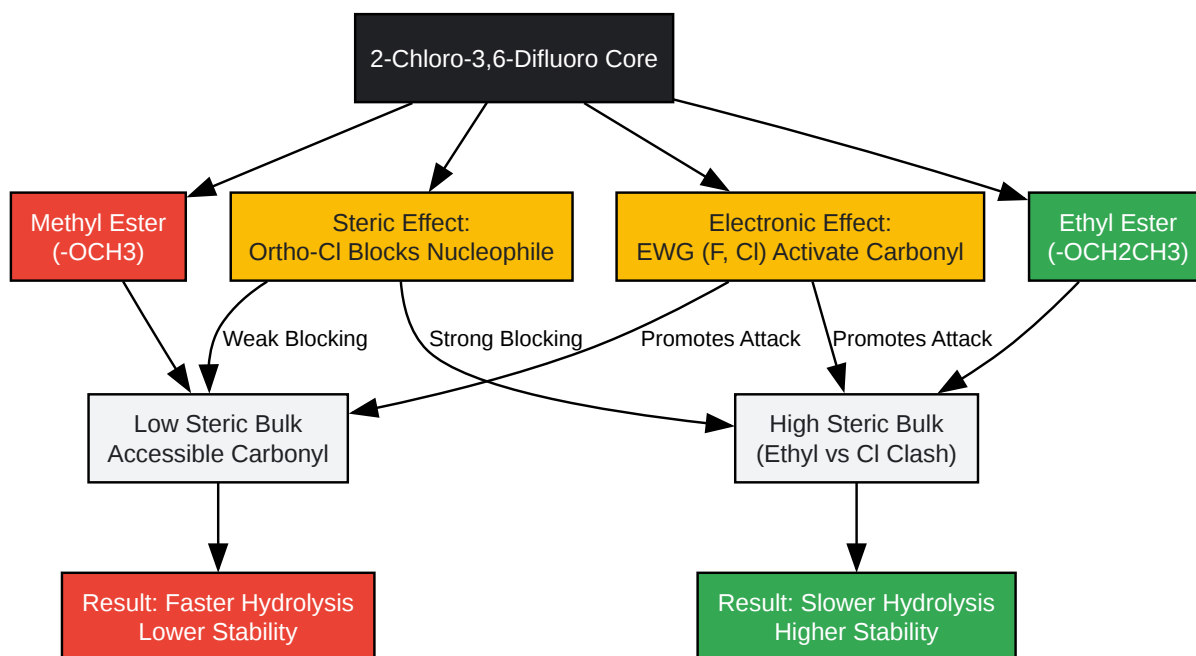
2-Chloro-3,6-Difluoro Core

Methyl Ester
(-OCH3)

Steric Effect:
Ortho-Cl Blocks Nucleophile

Electronic Effect:
EWG (F, Cl) Activate Carbonyl

Ethyl Ester
(-OCH2CH3)

Weak Blocking

Strong Blocking

Promotes Attack

Promotes Attack

Low Steric Bulk
Accessible Carbonyl

High Steric Bulk
(Ethyl vs Cl Clash)

Result: Faster Hydrolysis
Lower Stability

Result: Slower Hydrolysis
Higher Stability